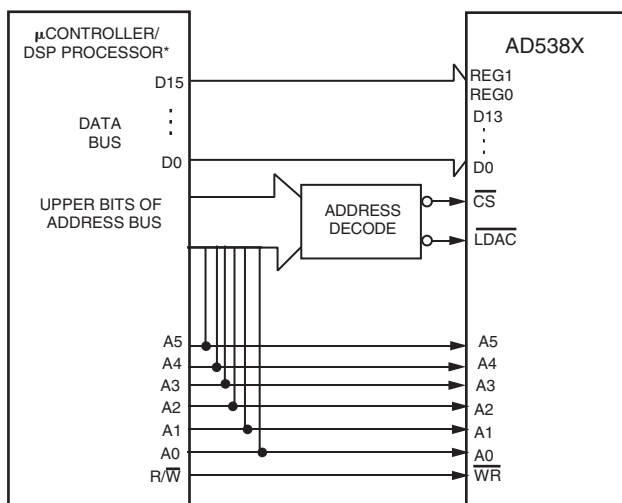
μCONTROLLER/
DSP PROCESSOR*

D15

DATA
BUS

D0

UPPER BITS OF
ADDRESS BUS

ADDRESS
DECODE

A5
A4
A3
A2
A1
A0
R/$\overline{W}$

AD538X

REG1
REG0
D13

D0

$\overline{CS}$

$\overline{LDAC}$

A5
A4
A3
A2
A1
A0
$\overline{WR}$